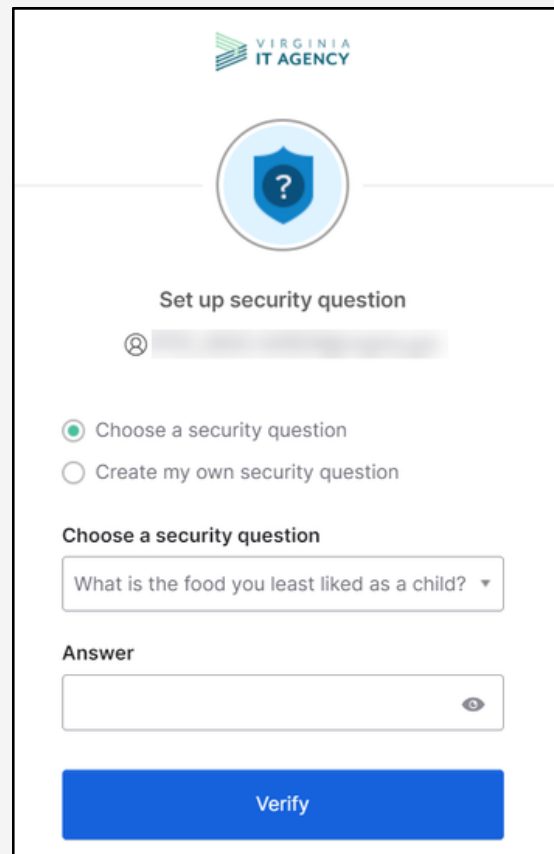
VIRGINIA
IT AGENCY

?

Set up security question

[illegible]

Choose a security question

Create my own security question

Choose a security question

What is the food you least liked as a child?

Answer

Verify